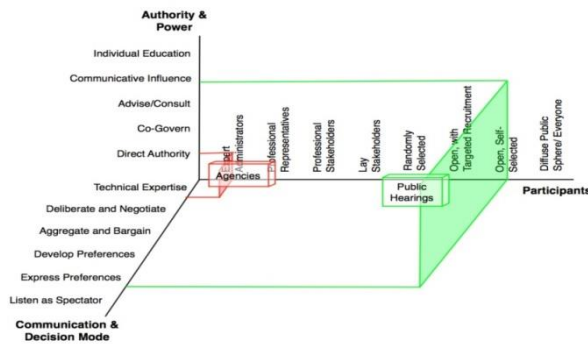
Authority & Power

Individual Education

Communicative Influence

Advise/Consult

Co-Govern

Direct Authority

Technical Expertise

Deliberate and Negotiate

Aggregate and Bargain

Develop Preferences

Express Preferences

Listen as Spectator

Communication & Decision Mode

Expert Administrators

Professional Representatives

Professional Stakeholders

Lay Stakeholders

Randomly Selected

Open, with Targeted Recruitment

Open, Self-Selected

Diffuse Public Sphere/ Everyone

Participants

Agencies

Public Hearings